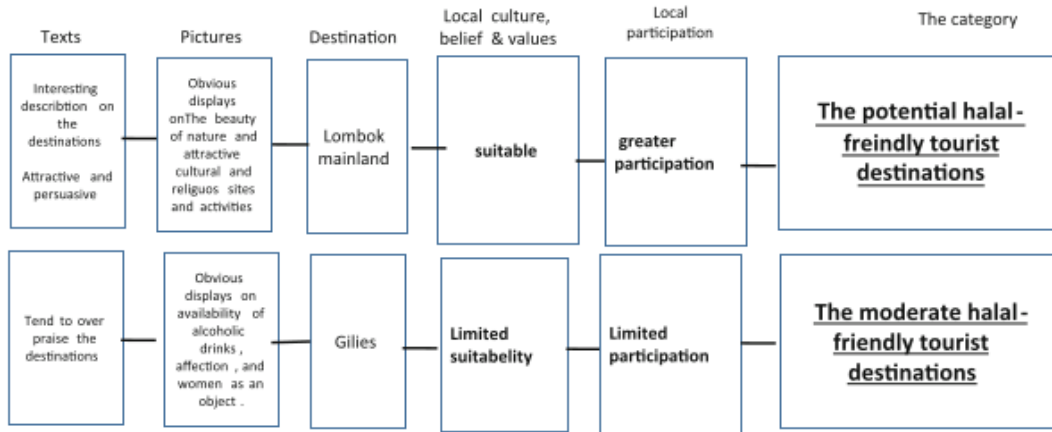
Texts

Pictures

Destination

Local culture, belief & values

Local participation

The category

Interesting describtion on the destinations

Attractive and persuasive

Obvious displays onThe beauty of nature and attractive cultural and religuos sites and activities

Lombok mainland

suitable

greater participation

The potential halal-freindly tourist destinations

Tend to over praise the destinations

Obvious displays on availability of alcoholic drinks , affection , and women as an object .

Gilies

Limited suitabelity

Limited participation

The moderate halal-friendly tourist destinations